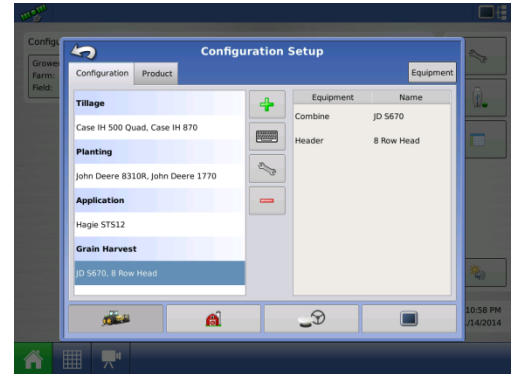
Configuration Setup

Configuration | Product | Equipment

Config
Grower
Farm:
Field:

Tillage
Case IH 500 Quad, Case IH 870
Planting
John Deere 8310R, John Deere 1770
Application
Hagie STS12
Grain Harvest
JD S670, 8 Row Head

| Equipment | Name |
|---|---|
| Combine | JD S670 |
| Header | 8 Row Head |

10:58 PM
/14/2014